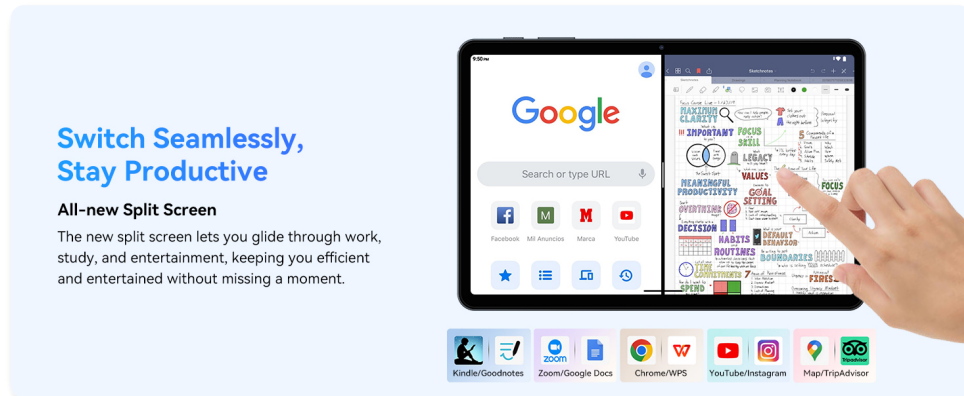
Switch Seamlessly, Stay Productive

All-new Split Screen

The new split screen lets you glide through work, study, and entertainment, keeping you efficient and entertained without missing a moment.

9:50

Google

Search or type URL

Facebook
Mil Anuncios
Marca
YouTube

Sketchnotes

MAXIMUM CLARITY
IMPORTANT
FOCUS SKILL
LEGACY
VALUES
GOAL SETTING
FOCUS
MEANINGFUL PRODUCTIVITY
OVERTHINK
DECISION
HABITS ROUTINES
DEFAULT BEHAVIOR
BOUNDARIES
COMMITMENTS
SPEND
FIRES

Kindle/Goodnotes
Zoom/Google Docs
Chrome/WPS
YouTube/Instagram
Map/TripAdvisor